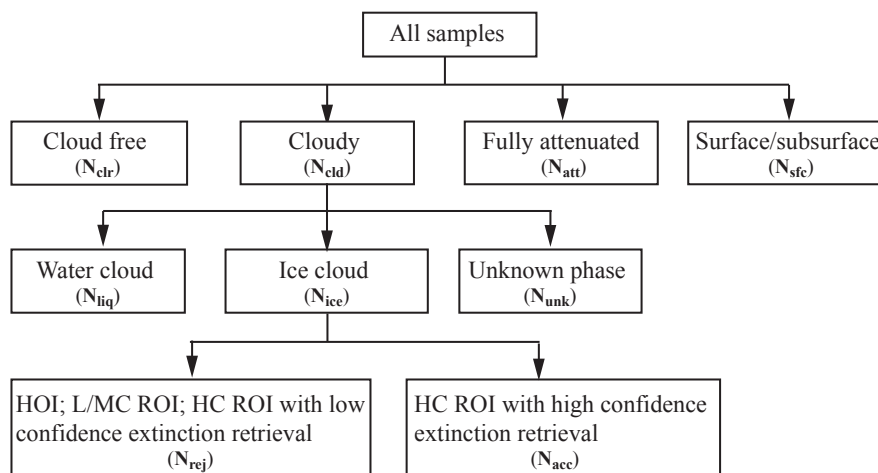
All samples

Cloud free
($\mathbf{N_{clr}}$)

Cloudy
($\mathbf{N_{cld}}$)

Fully attenuated
($\mathbf{N_{att}}$)

Surface/subsurface
($\mathbf{N_{sfc}}$)

Water cloud
($\mathbf{N_{liq}}$)

Ice cloud
($\mathbf{N_{ice}}$)

Unknown phase
($\mathbf{N_{unk}}$)

HOI; L/MC ROI; HC ROI with low confidence extinction retrieval
($\mathbf{N_{rej}}$)

HC ROI with high confidence extinction retrieval
($\mathbf{N_{acc}}$)